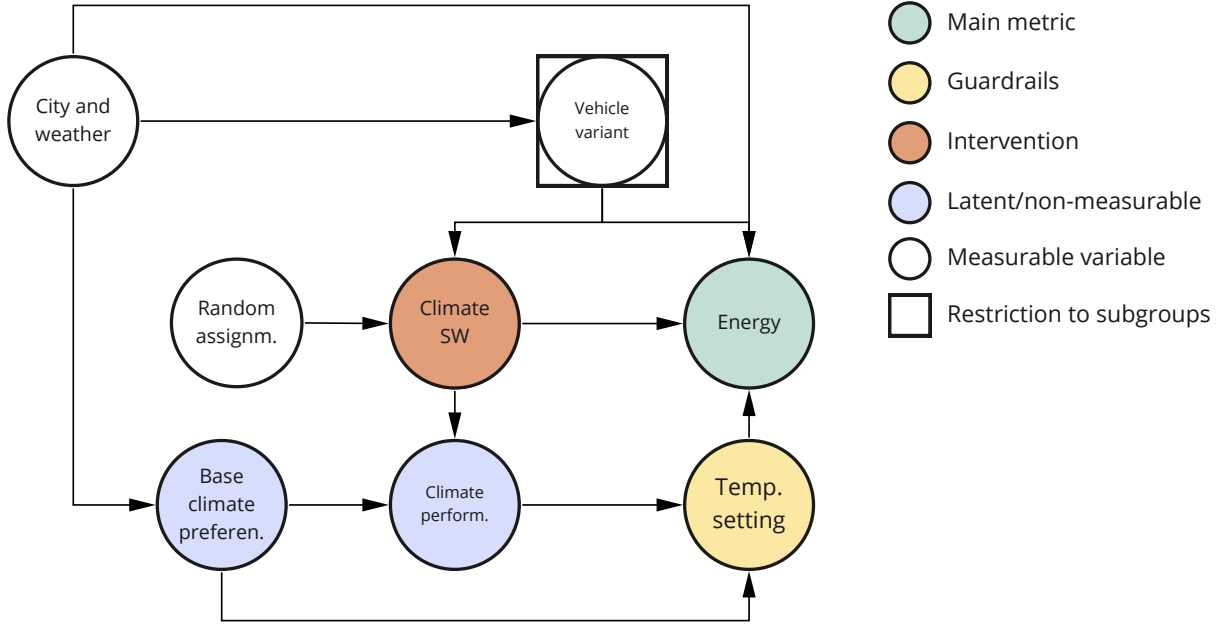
City and weather

Vehicle variant

Random assignm.

Climate SW

Energy

Base climate preferen.

Climate perform.

Temp. setting

Main metric

Guardrails

Intervention

Latent/non-measurable

Measurable variable

Restriction to subgroups